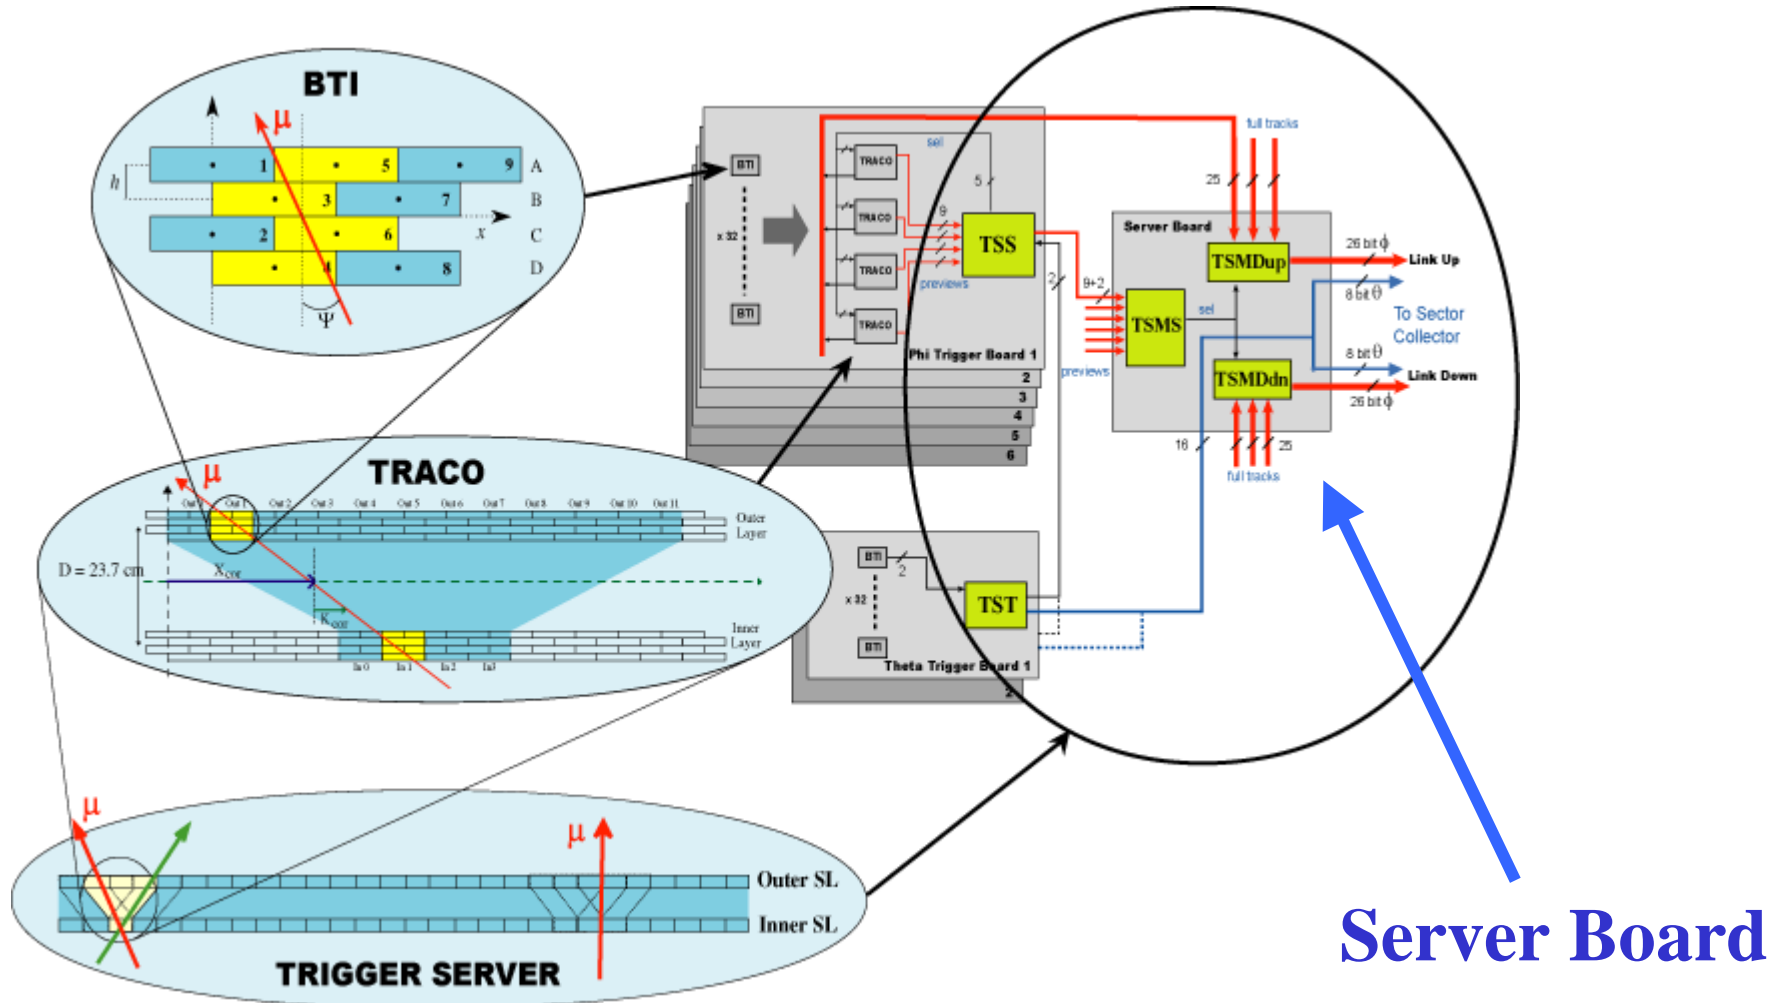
BTI

μ

h

1 5 9 A

3 7 B

2 6 C

4 8 D

x

Ψ

TRACO

μ

Out 0 Out 1 Out 2 Out 3 Out 4 Out 5 Out 6 Out 7 Out 8 Out 9 Out 10 Out 11

Outer Layer

D = 23.7 cm

$X_{cor}$

$K_{cor}$

Inner Layer

In 0 In 1 In 2 In 3

μ

μ

Outer SL

Inner SL

TRIGGER SERVER

BTI

x 32

BTI

TRACO

TRACO

TRACO

TRACO

sel

5

9

TSS

previews

Phi Trigger Board 1

2

3

4

5

6

full tracks

25

Server Board

TSMDup

26 bit ϕ

Link Up

8 bit θ

To Sector Collector

2

9+2

TSMS

sel

previews

8 bit θ

TSMDdn

Link Down

26 bit ϕ

16

25

full tracks

BTI

2

x 32

BTI

TST

Theta Trigger Board 1

2

Server Board